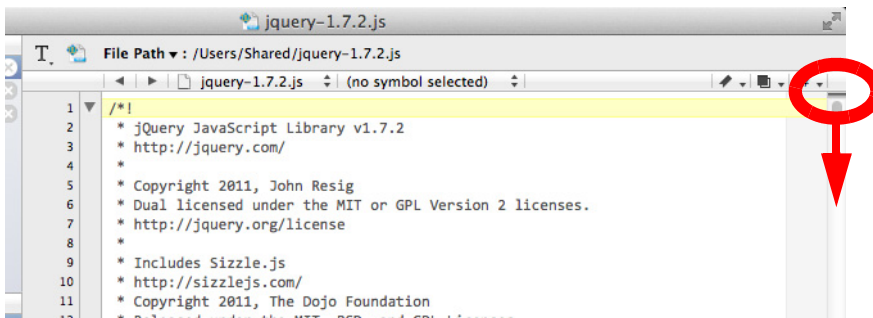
jquery-1.7.2.js

File Path ▾ : /Users/Shared/jquery-1.7.2.js

jquery-1.7.2.js (no symbol selected)

1 /*!
2 * jQuery JavaScript Library v1.7.2
3 * http://jquery.com/
4 *
5 * Copyright 2011, John Resig
6 * Dual licensed under the MIT or GPL Version 2 licenses.
7 * http://jquery.org/license
8 *
9 * Includes Sizzle.js
10 * http://sizzlejs.com/
11 * Copyright 2011, The Dojo Foundation
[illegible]